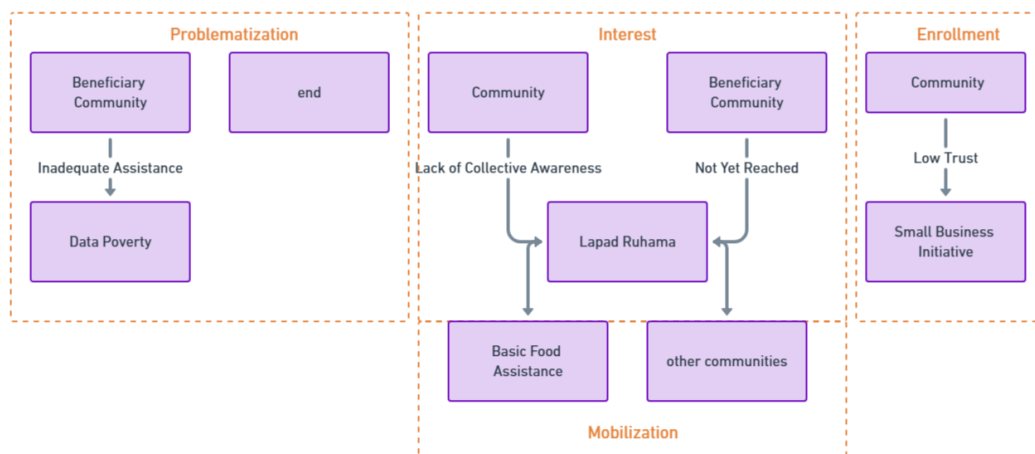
Problematization

Beneficiary Community

end

Inadequate Assistance

Data Poverty

Interest

Community

Beneficiary Community

Lack of Collective Awareness

Not Yet Reached

Lapad Ruhama

Basic Food Assistance

other communities

Mobilization

Enrollment

Community

Low Trust

Small Business Initiative